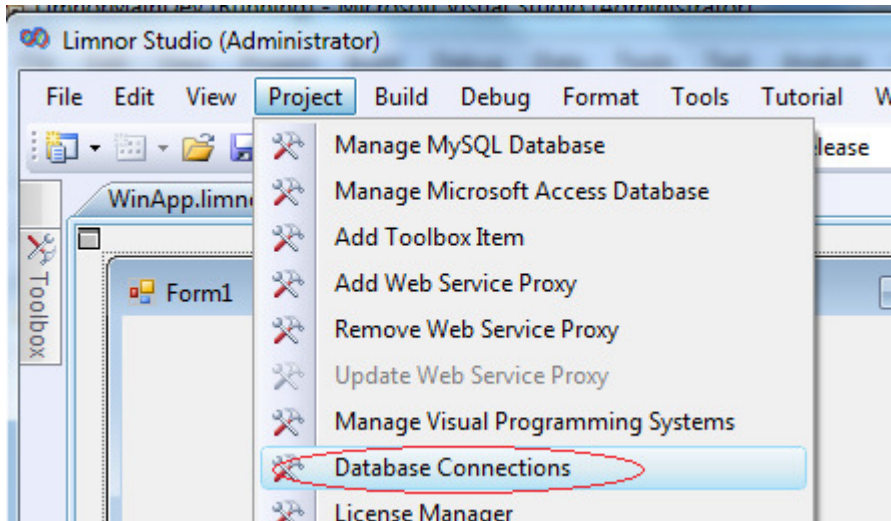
Limnor Studio (Administrator)

File Edit View Project Build Debug Format Tools Tutorial W

lease

WinApp.limn

Toolbox

Form1

Manage MySQL Database
Manage Microsoft Access Database
Add Toolbox Item
Add Web Service Proxy
Remove Web Service Proxy
Update Web Service Proxy
Manage Visual Programming Systems
Database Connections
License Manager